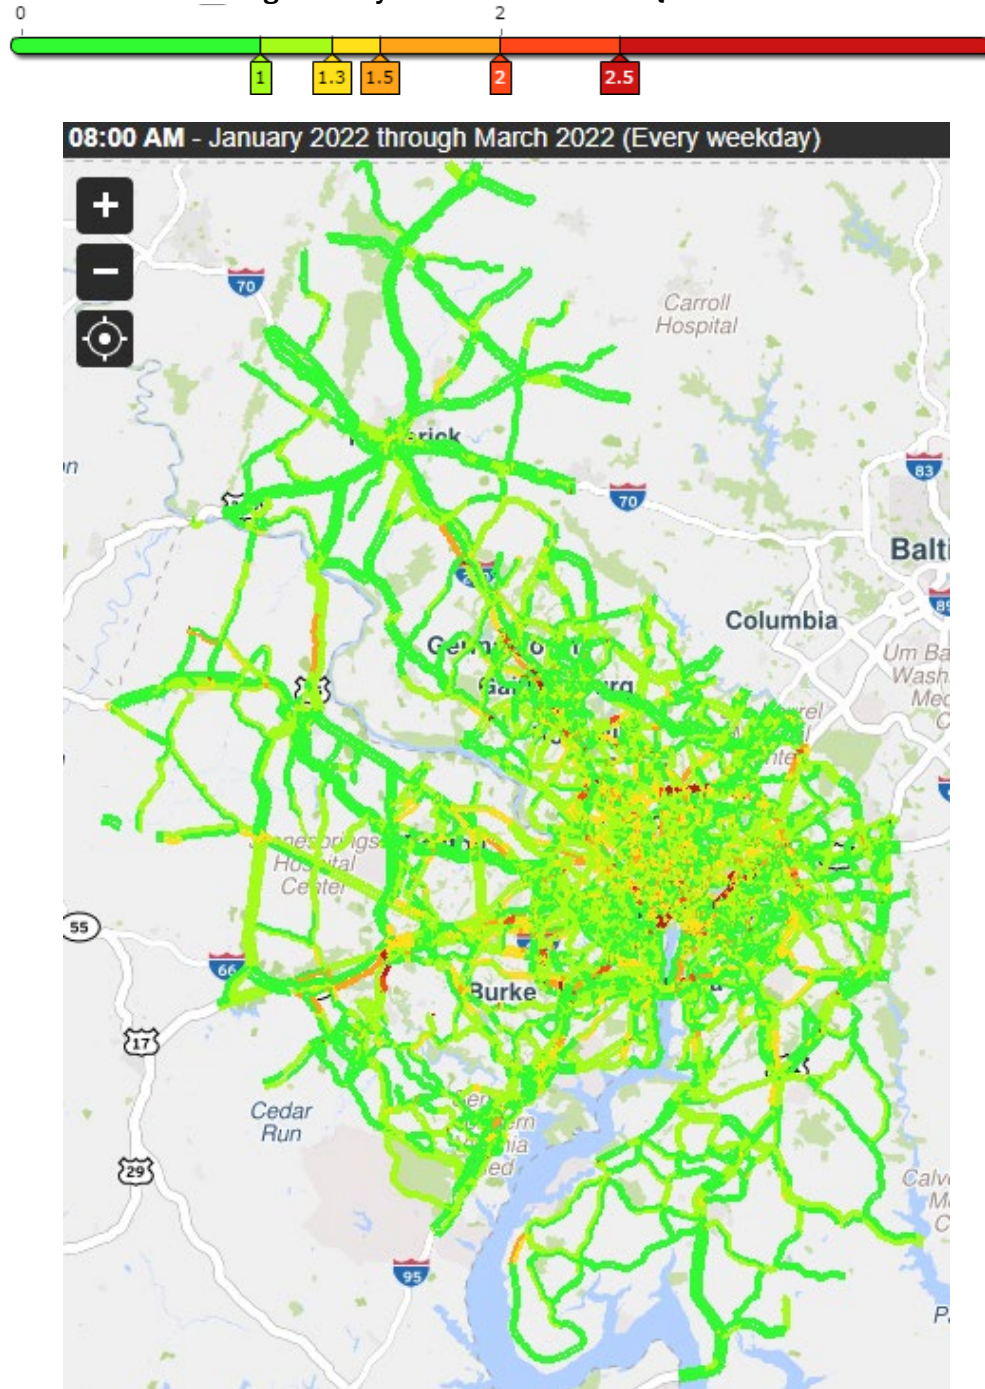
0 2

1 1.3 1.5 2 2.5

08:00 AM - January 2022 through March 2022 (Every weekday)

+
−

70
Carroll Hospital
rick
83
70
Balti
Columbia
89
Um Ba
Wash
Med
C
rel
nte
Ger o
Gai rg
nesprings
Hospital
Center
55
66
17
Burke
Cedar Run
29
95
Calv
M
C
P